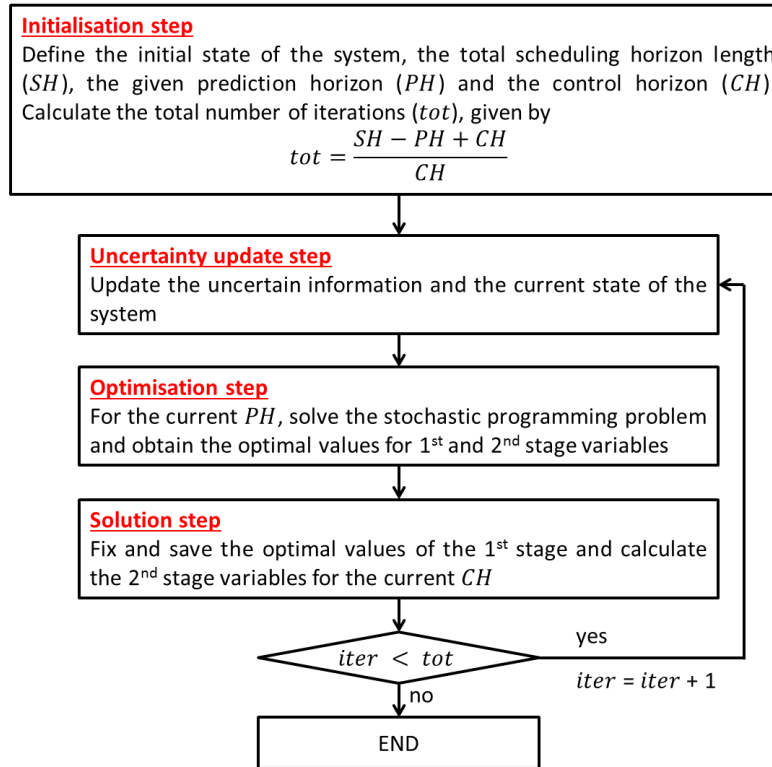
Initialisation step
Define the initial state of the system, the total scheduling horizon length ($SH$), the given prediction horizon ($PH$) and the control horizon ($CH$). Calculate the total number of iterations ($tot$), given by
$tot = \frac{SH - PH + CH}{CH}$

Uncertainty update step
Update the uncertain information and the current state of the system

Optimisation step
For the current $PH$, solve the stochastic programming problem and obtain the optimal values for 1st and 2nd stage variables

Solution step
Fix and save the optimal values of the 1st stage and calculate the 2nd stage variables for the current $CH$

$iter < tot$

yes

$iter = iter + 1$

no

END